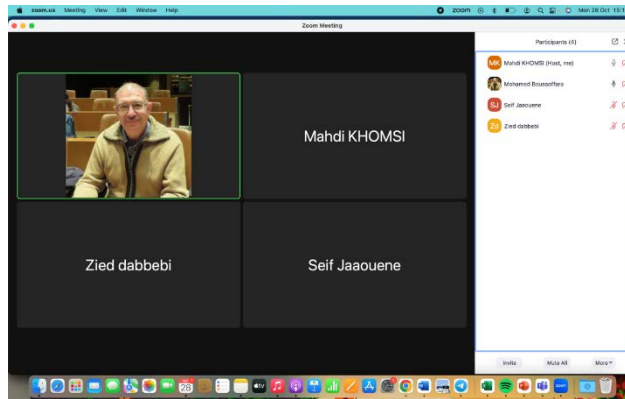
zoom.us Meeting View Edit Window Help

zoom Mon 26 Oct 15:1

Zoom Meeting

Mahdi KHOMSI

Zied dabbebi

Seif Jaaouene

Participants (4)

MK Mahdi KHOMSI (Host, me)

Mohamed Boussoffara

SJ Seif Jaaouene

Zd Zied dabbebi

Invite

Mute All

More

26